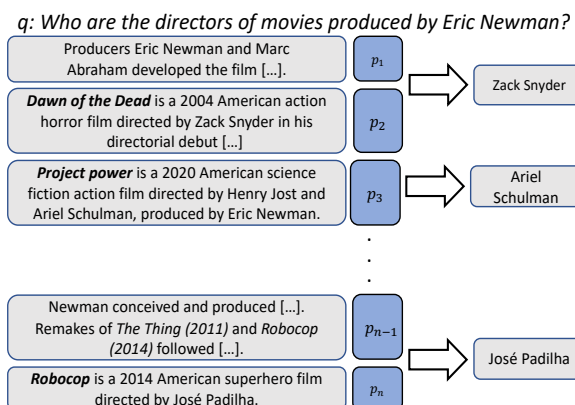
q: Who are the directors of movies produced by Eric Newman?

Producers Eric Newman and Marc Abraham developed the film […].

$p_1$

Zack Snyder

Dawn of the Dead is a 2004 American action horror film directed by Zack Snyder in his directorial debut […]

$p_2$

Project power is a 2020 American science fiction action film directed by Henry Jost and Ariel Schulman, produced by Eric Newman.

$p_3$

Ariel Schulman

.
.
.

Newman conceived and produced […]. Remakes of The Thing (2011) and Robocop (2014) followed […].

$p_{n-1}$

José Padilha

Robocop is a 2014 American superhero film directed by José Padilha.

$p_n$